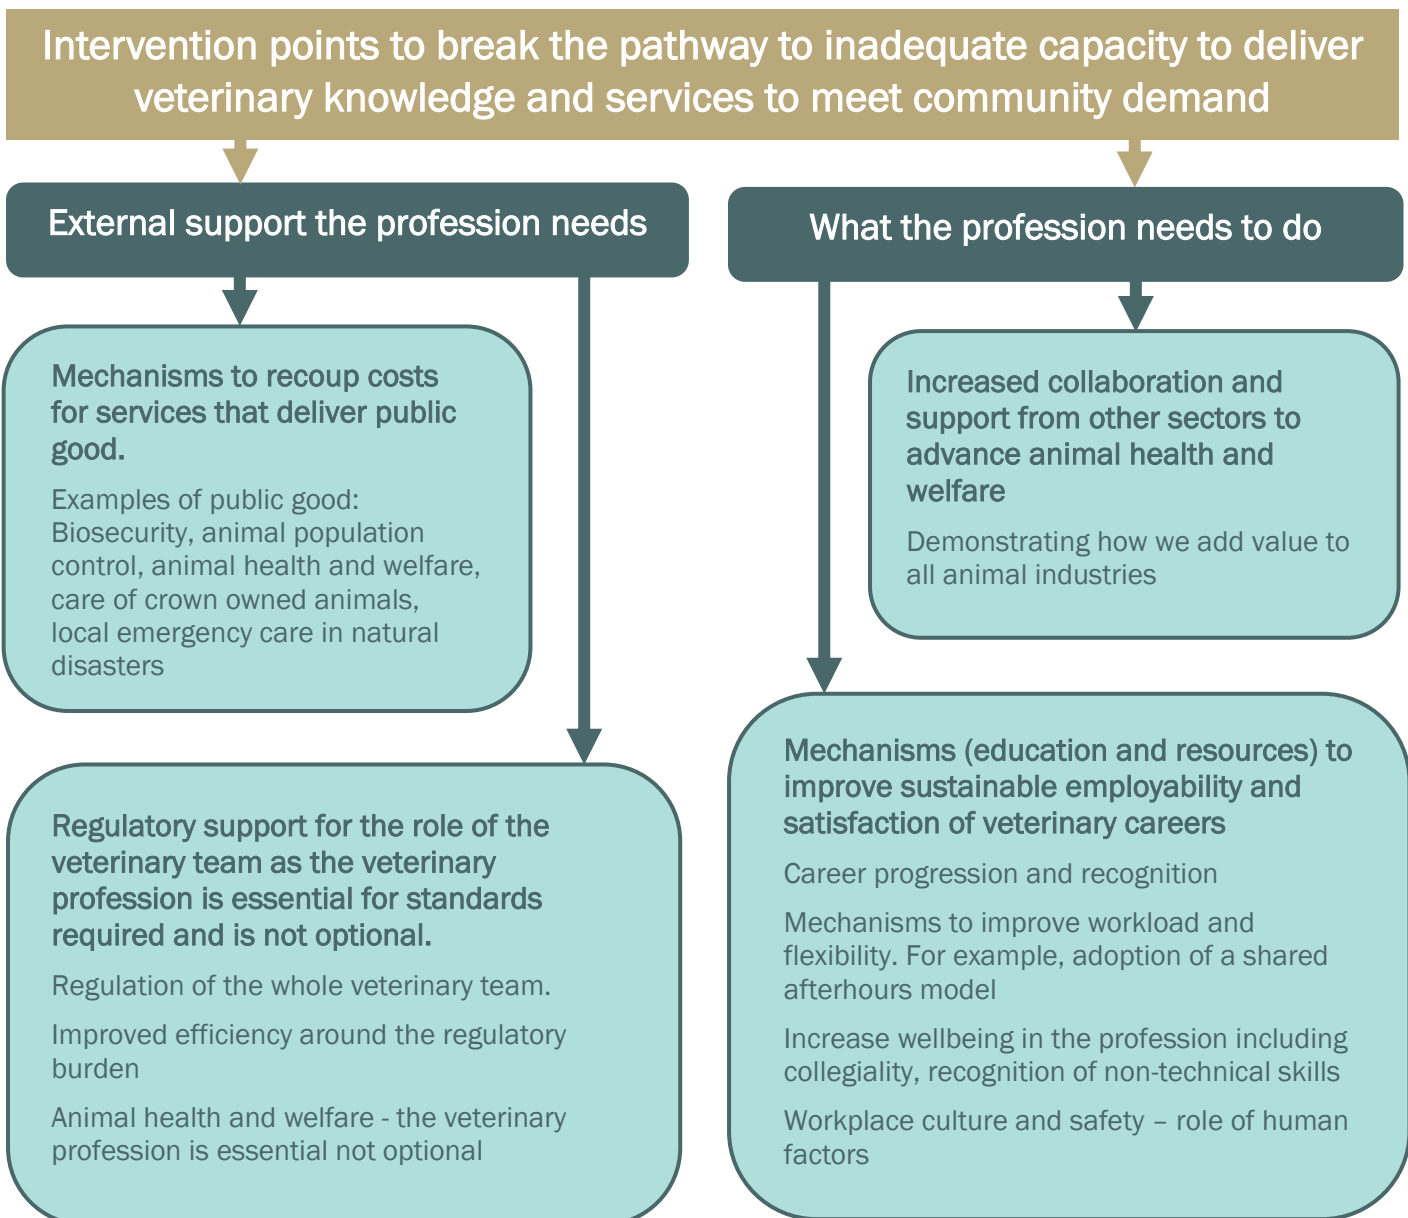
Intervention points to break the pathway to inadequate capacity to deliver veterinary knowledge and services to meet community demand

External support the profession needs

Mechanisms to recoup costs for services that deliver public good.

Examples of public good: Biosecurity, animal population control, animal health and welfare, care of crown owned animals, local emergency care in natural disasters

Regulatory support for the role of the veterinary team as the veterinary profession is essential for standards required and is not optional.

Regulation of the whole veterinary team.

Improved efficiency around the regulatory burden

Animal health and welfare - the veterinary profession is essential not optional

What the profession needs to do

Increased collaboration and support from other sectors to advance animal health and welfare

Demonstrating how we add value to all animal industries

Mechanisms (education and resources) to improve sustainable employability and satisfaction of veterinary careers

Career progression and recognition

Mechanisms to improve workload and flexibility. For example, adoption of a shared afterhours model

Increase wellbeing in the profession including collegiality, recognition of non-technical skills

Workplace culture and safety – role of human factors